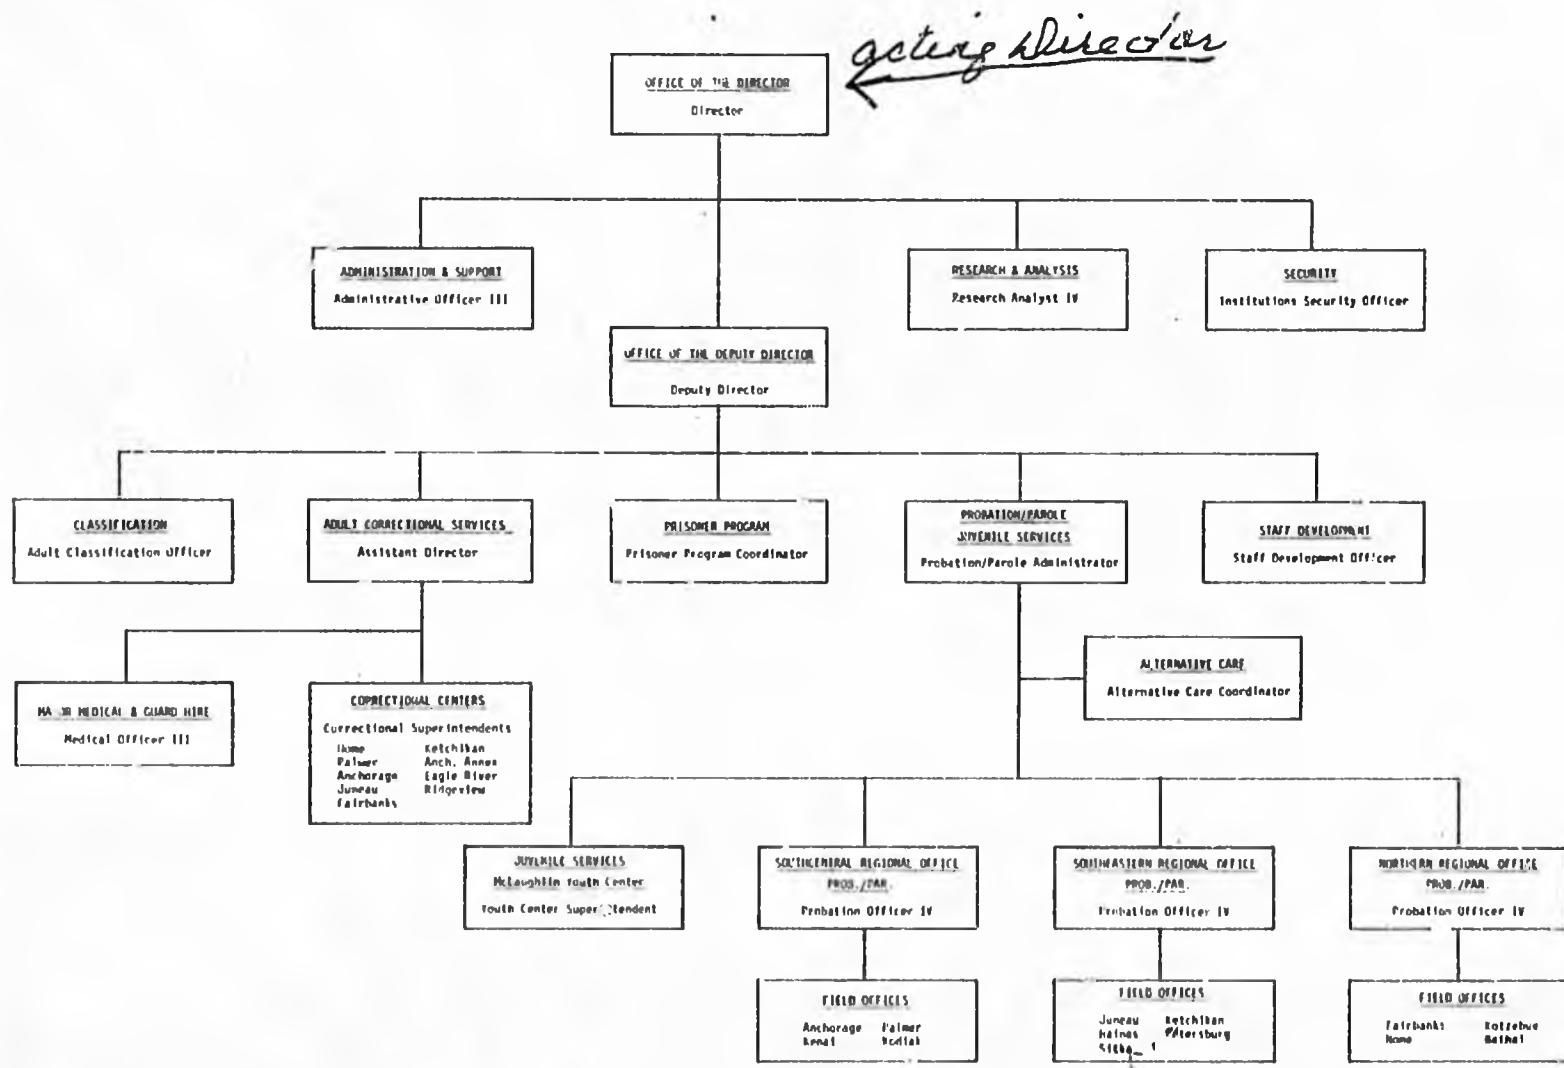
acting Director

OFFICE OF THE DIRECTOR
Director

ADMINISTRATION & SUPPORT
Administrative Officer III

RESEARCH & ANALYSIS
Research Analyst IV

SECURITY
Institutions Security Officer

OFFICE OF THE DEPUTY DIRECTOR
Deputy Director

CLASSIFICATION
Adult Classification Officer

ADULT CORRECTIONAL SERVICES
Assistant Director

PRISONER PROGRAM
Prisoner Program Coordinator

PROBATION/PAROLE
JUVENILE SERVICES
Probation/Parole Administrator

STAFF DEVELOPMENT
Staff Development Officer

MAJOR MEDICAL & GUARD HIRE
Medical Officer III

CORRECTIONAL CENTERS
Correctional Superintendents
Nome
Palmer
Anchorage
Juneau
Fairbanks
Ketchikan
Anch. Annex
Eagle River
Ridgeview

ALTERNATIVE CARE
Alternative Care Coordinator

JUVENILE SERVICES
McLaughlin Youth Center
Youth Center Superintendent

SOUTHCENTRAL REGIONAL OFFICE
PROB./PAR.
Probation Officer IV

SOUTHEASTERN REGIONAL OFFICE
PROB./PAR.
Probation Officer IV

NORTHERN REGIONAL OFFICE
PROB./PAR.
Probation Officer IV

FIELD OFFICES
Anchorage
Kenai
Palmer
Kodiak

FIELD OFFICES
Juneau
Haines
Sitka
Ketchikan
Petersburg

FIELD OFFICES
Fairbanks
Nome
Kotzebue
Bethel